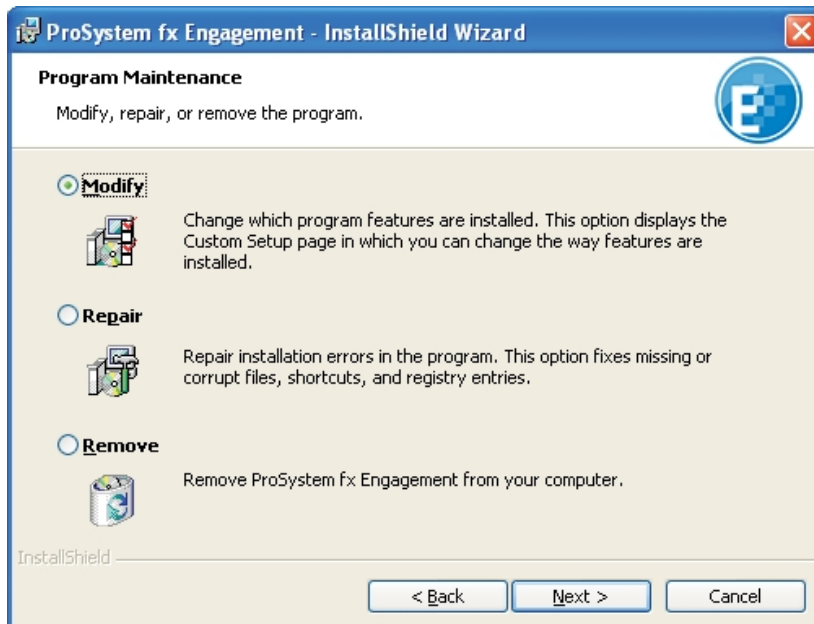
ProSystem fx Engagement - InstallShield Wizard

Program Maintenance

Modify, repair, or remove the program.

Modify

Change which program features are installed. This option displays the Custom Setup page in which you can change the way features are installed.

Repair

Repair installation errors in the program. This option fixes missing or corrupt files, shortcuts, and registry entries.

Remove

Remove ProSystem fx Engagement from your computer.

InstallShield

< Back

Next >

Cancel